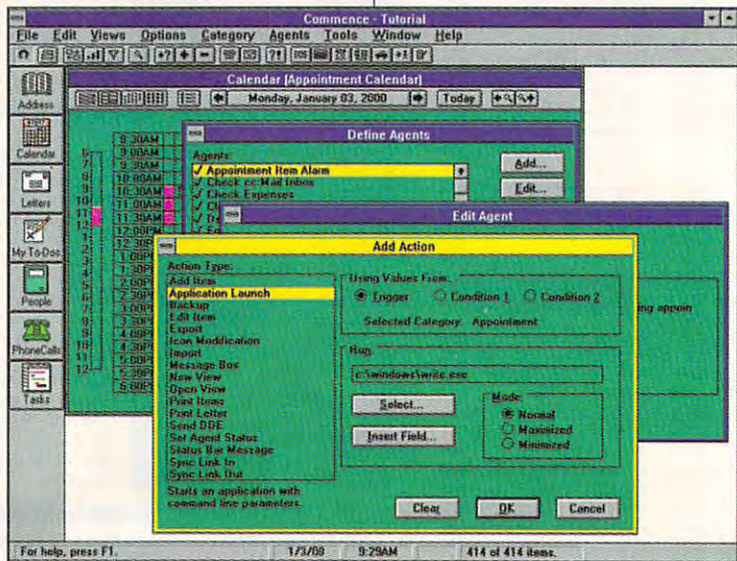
Commence - Tutorial

File Edit Views Options Category Agents Tools Window Help

Address

Calendar

Letters

My To-Dos

People

PhoneCalls

Tasks

Calendar [Appointment Calendar]

Monday, January 03, 2000

Today

8:30AM
9:00AM
9:30AM
10:00AM
10:30AM
11:00AM
11:30AM
12:00PM
12:30P
1:00P
1:30P
2:00P
2:30P
3:00P
3:30P
4:00P
4:30P
5:00P
5:30P
6:00P

Define Agents

Agents:
✓ Appointment Item Alarm
✓ Check cc:Mail Inbox
✓ Check Expenses

Add...

Edit...

Edit Agent

ing appoin

Add Action

Action Type:
Add Item
Application Launch
Backup
Edit Item
Export
Icon Modification
Import
Message Box
New View
Open View
Print Items
Print Letter
Send DDE
Set Agent Status
Status Bar Message
Sync Link In
Sync Link Out

Starts an application with command line parameters.

Using Values From
Trigger
Condition 1
Condition 2

Selected Category: Appointment

Run
c:\windows\write.exe

Select...

Insert Field...

Mode:
Normal
Maximized
Minimized

Clear

OK

Cancel

For help, press F1.

1/3/00

9:29AM

414 of 414 items.